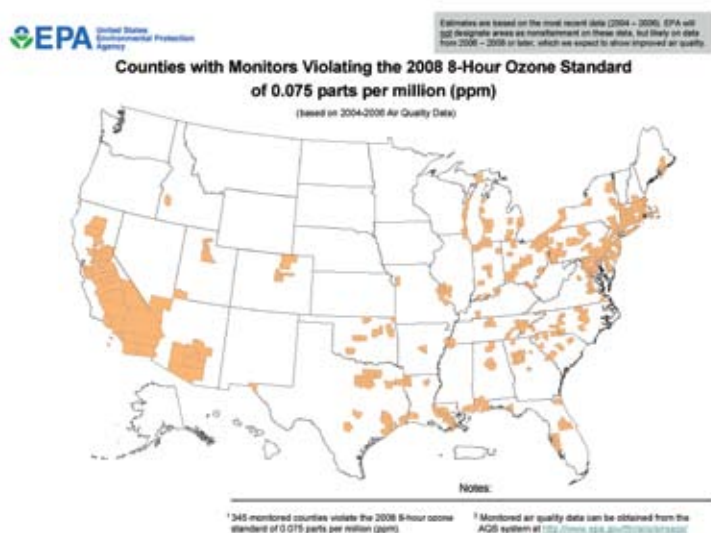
EPA United States Environmental Protection Agency

Estimates are based on the most recent data (2004 – 2006). EPA will not designate areas as nonattainment on these data, but likely on data from 2006 – 2008 or later, which we expect to show improved air quality.

Counties with Monitors Violating the 2008 8-Hour Ozone Standard of 0.075 parts per million (ppm)

(based on 2004-2006 Air Quality Data)

Notes:

¹ 345 monitored counties violate the 2008 8-hour ozone standard of 0.075 parts per million (ppm).

² Monitored air quality data can be obtained from the AQS system at http://www.epa.gov/ttn/airs/airsaqs/